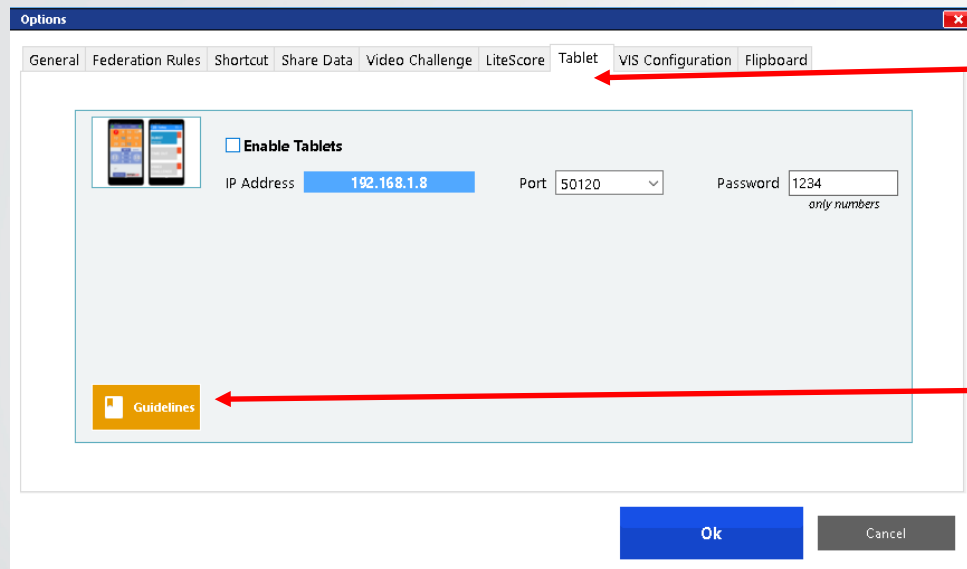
Options

General | Federation Rules | Shortcut | Share Data | Video Challenge | LiteScore | Tablet | VIS Configuration | Flipboard

Enable Tablets

IP Address 192.168.1.8

Port 50120

Password 1234

only numbers

Guidelines

Ok

Cancel